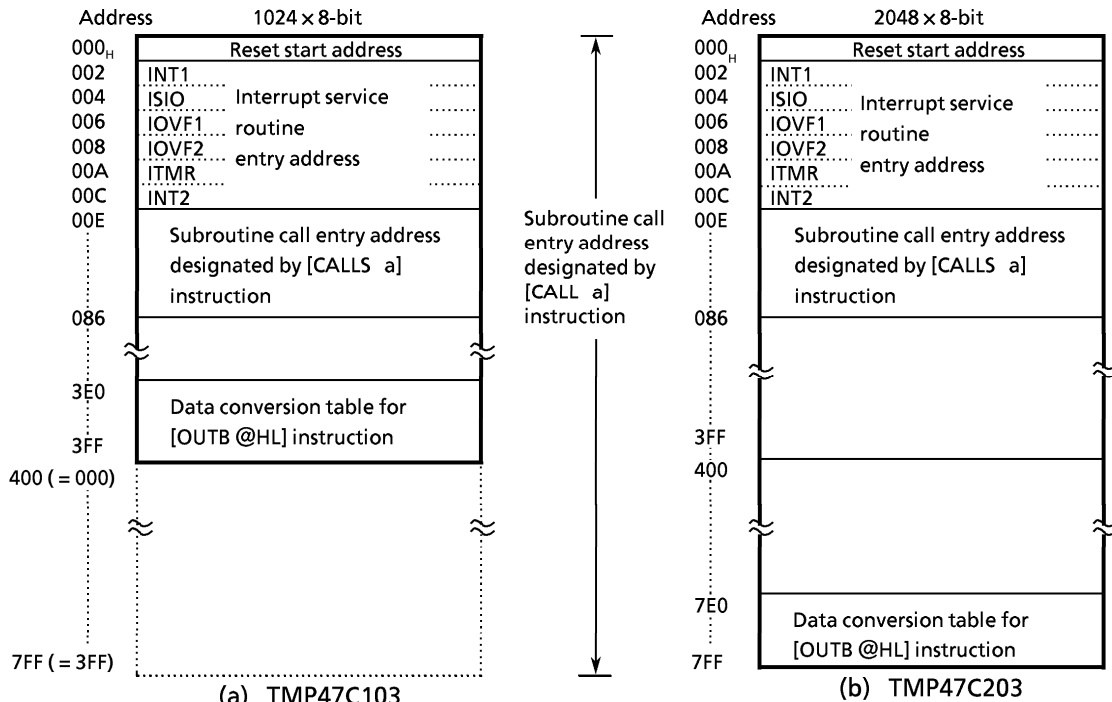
Address $1024 \times 8$-bit

$000_H$
002
004
006
008
00A
00C
00E

Reset start address
INT1
ISIO Interrupt service
IOVF1 routine
IOVF2 entry address
ITMR
INT2

Subroutine call entry address designated by [CALLS a] instruction

086

3E0
Data conversion table for [OUTB @HL] instruction
3FF
400 ( = 000)

7FF ( = 3FF)

(a) TMP47C103

Subroutine call entry address designated by [CALL a] instruction

Address $2048 \times 8$-bit

$000_H$
002
004
006
008
00A
00C
00E

Reset start address
INT1
ISIO Interrupt service
IOVF1 routine
IOVF2 entry address
ITMR
INT2

Subroutine call entry address designated by [CALLS a] instruction

086

3FF
400

7E0
Data conversion table for [OUTB @HL] instruction
7FF

(b) TMP47C203